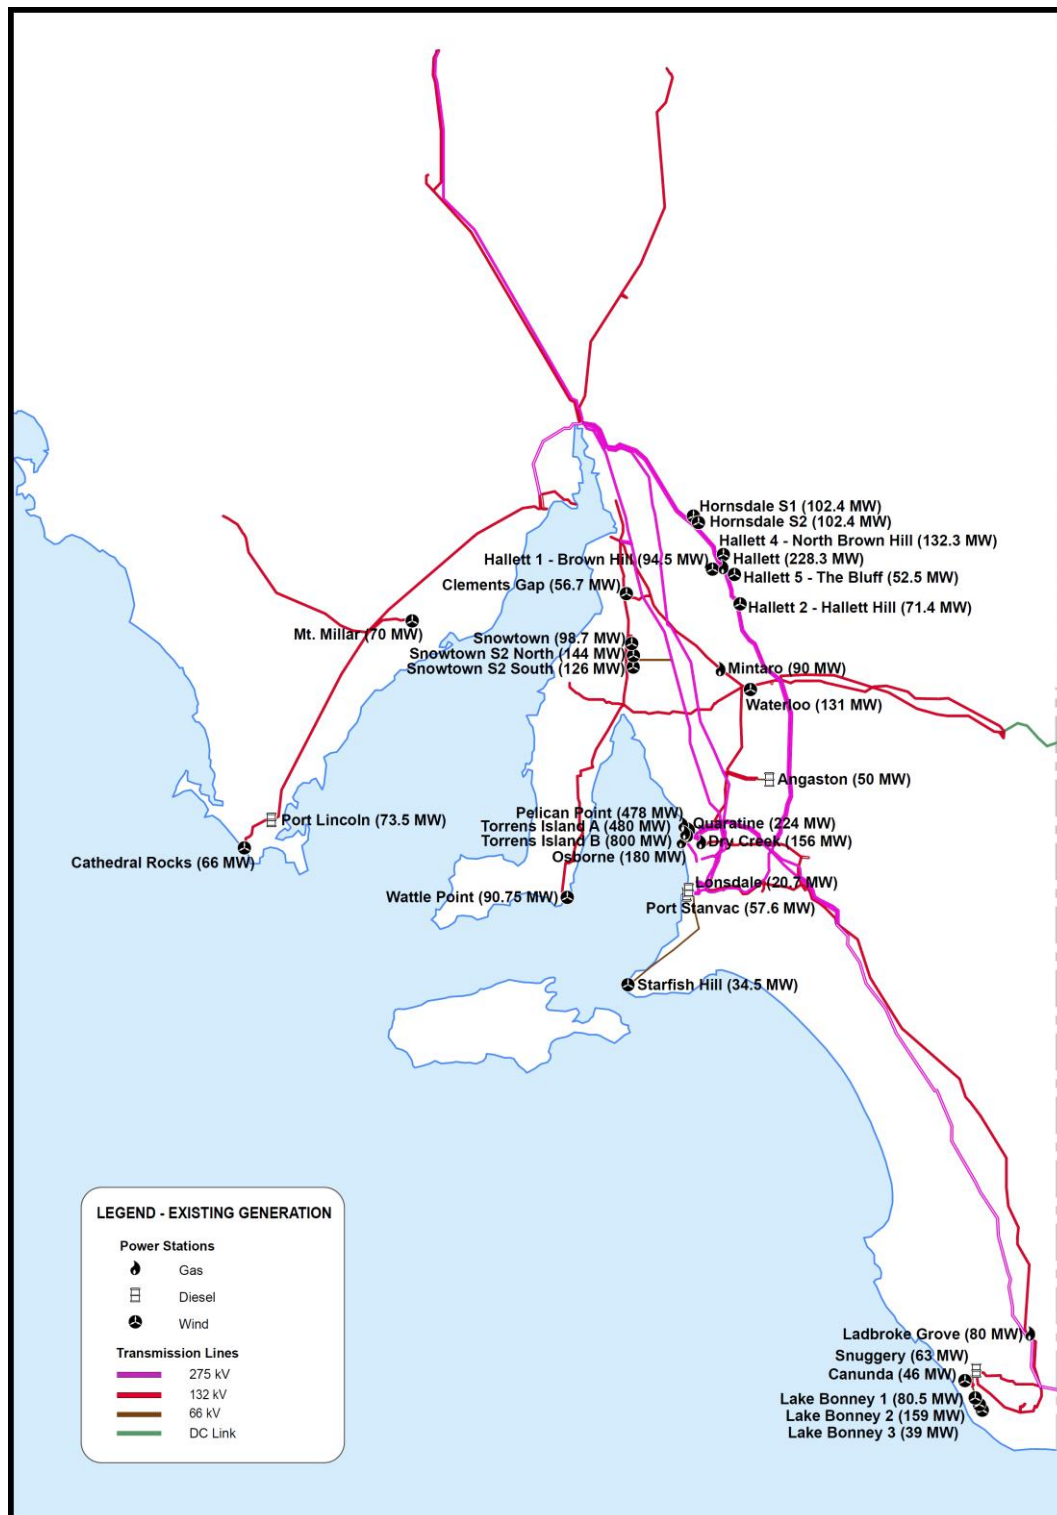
Hornsdale S1 (102.4 MW)
Hornsdale S2 (102.4 MW)
Hallett 4 - North Brown Hill (132.3 MW)
Hallett 1 - Brown Hill (94.5 MW)
Hallett (228.3 MW)
Hallett 5 - The Bluff (52.5 MW)
Clements Gap (56.7 MW)
Hallett 2 - Hallett Hill (71.4 MW)
Mt. Millar (70 MW)
Snowtown (98.7 MW)
Snowtown S2 North (144 MW)
Snowtown S2 South (126 MW)
Mintaro (90 MW)
Waterloo (131 MW)
Angaston (50 MW)
Port Lincoln (73.5 MW)
Pelican Point (478 MW)
Torrens Island A (480 MW)
Torrens Island B (800 MW)
Osborne (180 MW)
Quarantine (224 MW)
Dry Creek (156 MW)
Cathedral Rocks (66 MW)
Lonsdale (20.7 MW)
Wattle Point (90.75 MW)
Port Stanvac (57.6 MW)
Starfish Hill (34.5 MW)

LEGEND - EXISTING GENERATION
Power Stations
Gas
Diesel
Wind
Transmission Lines
275 kV
132 kV
66 kV
DC Link

Ladbroke Grove (80 MW)
Snuggery (63 MW)
Canunda (46 MW)
Lake Bonney 1 (80.5 MW)
Lake Bonney 2 (159 MW)
Lake Bonney 3 (39 MW)